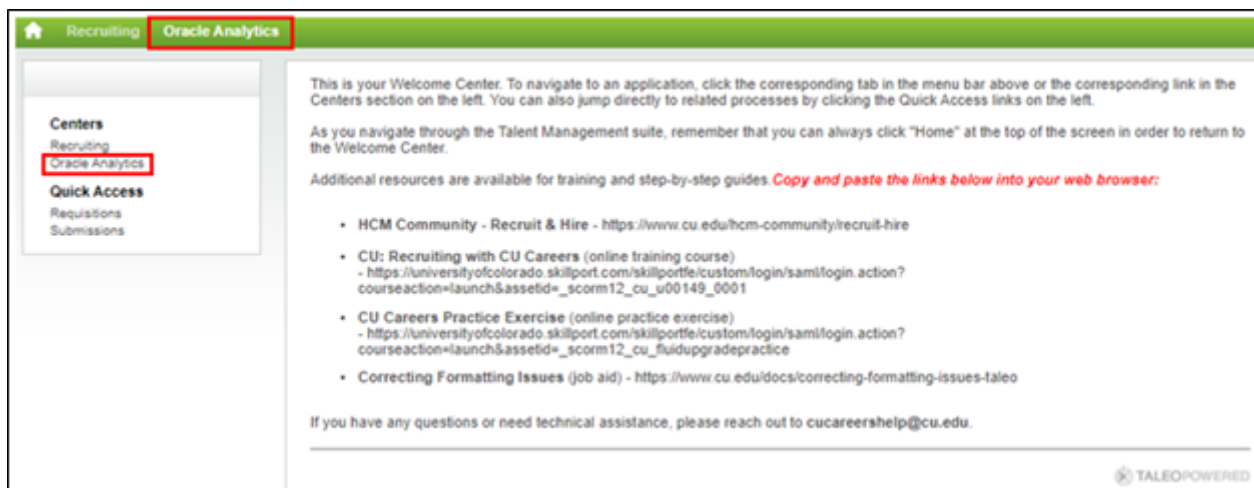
Recruiting Oracle Analytics

Centers
Recruiting
Oracle Analytics

Quick Access
Requisitions
Submissions

This is your Welcome Center. To navigate to an application, click the corresponding tab in the menu bar above or the corresponding link in the Centers section on the left. You can also jump directly to related processes by clicking the Quick Access links on the left.

As you navigate through the Talent Management suite, remember that you can always click "Home" at the top of the screen in order to return to the Welcome Center.

Additional resources are available for training and step-by-step guides.Copy and paste the links below into your web browser:

- HCM Community - Recruit & Hire - https://www.cu.edu/hcm-community/recruit-hire
- CU: Recruiting with CU Careers (online training course) - https://universityofcolorado.skillport.com/skillportfe/custom/login/saml/login.action?courseaction=launch&assetid=_scorm12_cu_u00149_0001
- CU Careers Practice Exercise (online practice exercise) - https://universityofcolorado.skillport.com/skillportfe/custom/login/saml/login.action?courseaction=launch&assetid=_scorm12_cu_fluidupgradepractice
- Correcting Formatting Issues (job aid) - https://www.cu.edu/docs/correcting-formatting-issues-taleo

If you have any questions or need technical assistance, please reach out to cucareershelp@cu.edu.

TALEOPOWERED